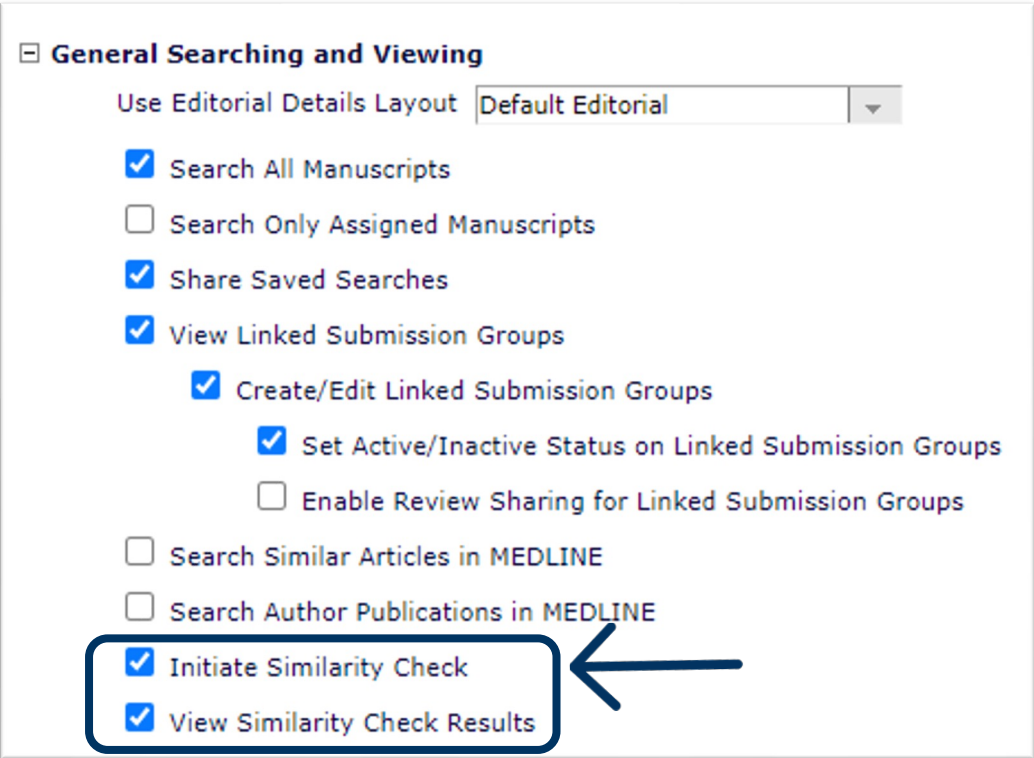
⊟ General Searching and Viewing

Use Editorial Details Layout Default Editorial

Search All Manuscripts

Search Only Assigned Manuscripts

Share Saved Searches

View Linked Submission Groups

Create/Edit Linked Submission Groups

Set Active/Inactive Status on Linked Submission Groups

Enable Review Sharing for Linked Submission Groups

Search Similar Articles in MEDLINE

Search Author Publications in MEDLINE

Initiate Similarity Check

View Similarity Check Results